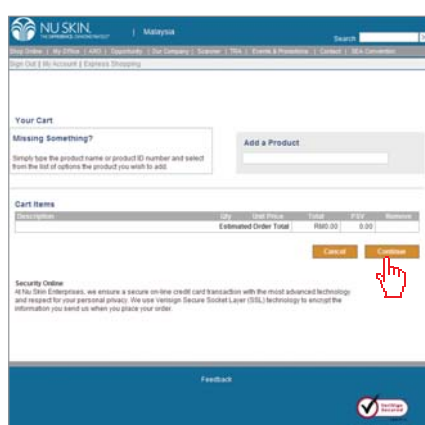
NU SKIN. THE DIFFERENCE. SHOWING RESULTS | Malaysia

Search

Shop Online | My Office | ARO | Opportunity | Our Company | Scanner | TRA | Events & Promotions | Contact | SEA Convention

Sign Out | My Account | Express Shopping

Your Cart

Missing Something?

Simply type the product name or product ID number and select from the list of options the product you wish to add.

Add a Product

Cart Items

| Description | Qty | Unit Price | Total | PSV | Remove |
|---|---|---|---|---|---|
| | | Estimated Order Total | RM0.00 | 0.00 | |

Cancel

Continue

Security Online

At Nu Skin Enterprises, we ensure a secure on-line credit card transaction with the most advanced technology and respect for your personal privacy. We use Verisign Secure Socket Layer (SSL) technology to encrypt the information you send us when you place your order.

Feedback

VeriSign Secured